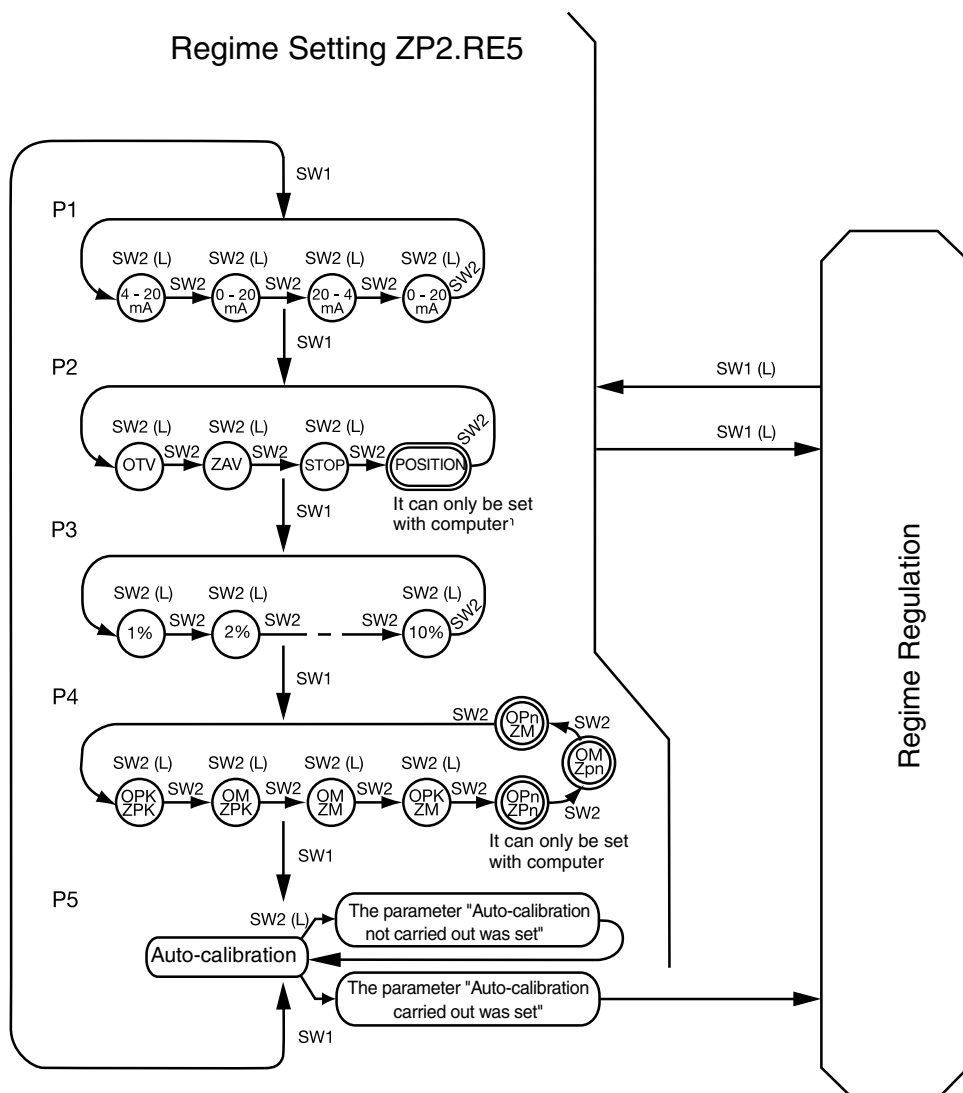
Regime Setting ZP2.RE5

SW1

P1

SW2 (L) SW2 (L) SW2 (L) SW2 (L)

4 - 20 mA SW2 0 - 20 mA SW2 20 - 4 mA SW2 0 - 20 mA SW2

SW1

P2

SW2 (L) SW2 (L) SW2 (L)

OTV SW2 ZAV SW2 STOP SW2 POSITION SW2

It can only be set with computer¹

SW1

P3

SW2 (L) SW2 (L) SW2 (L)

1% SW2 2% SW2 SW2 10% SW2

SW1

P4

SW2 OPn ZM SW2 OM Zpn

SW2 (L) SW2 (L) SW2 (L) SW2 (L)

OPK ZPK SW2 OM ZPK SW2 OM ZM SW2 OPK ZM SW2 OPn ZPn SW2

It can only be set with computer

SW1

P5

SW2 (L)

The parameter "Auto-calibration not carried out was set"

Auto-calibration

The parameter "Auto-calibration carried out was set"

SW1

SW1 (L)

SW1 (L)

Regime Regulation